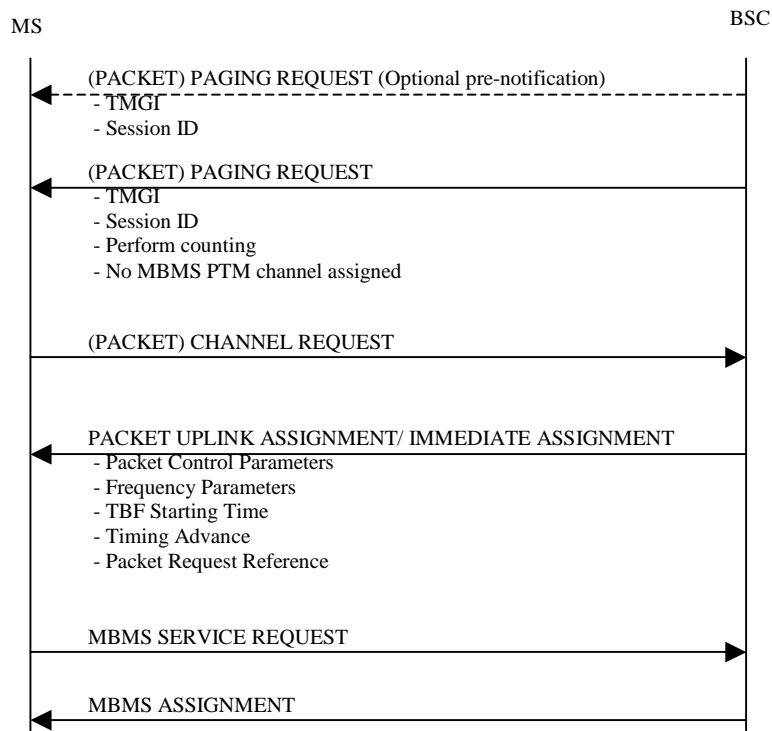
MS

BSC

(PACKET) PAGING REQUEST (Optional pre-notification)
- TMGI
- Session ID

(PACKET) PAGING REQUEST
- TMGI
- Session ID
- Perform counting
- No MBMS PTM channel assigned

(PACKET) CHANNEL REQUEST

PACKET UPLINK ASSIGNMENT/ IMMEDIATE ASSIGNMENT
- Packet Control Parameters
- Frequency Parameters
- TBF Starting Time
- Timing Advance
- Packet Request Reference

MBMS SERVICE REQUEST

MBMS ASSIGNMENT